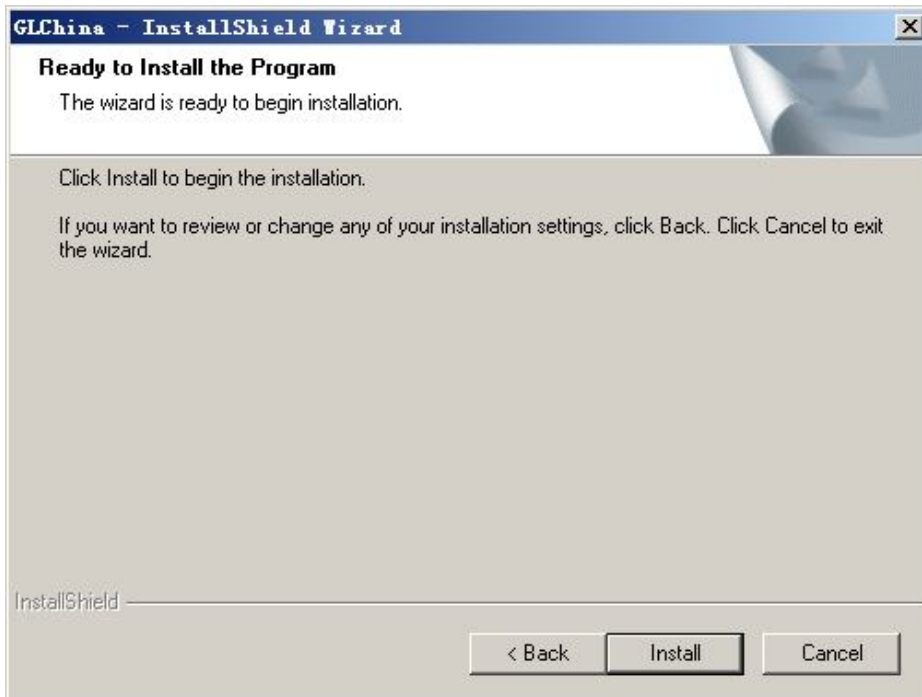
GLChina - InstallShield Wizard

Ready to Install the Program

The wizard is ready to begin installation.

Click Install to begin the installation.

If you want to review or change any of your installation settings, click Back. Click Cancel to exit the wizard.

InstallShield

< Back

Install

Cancel